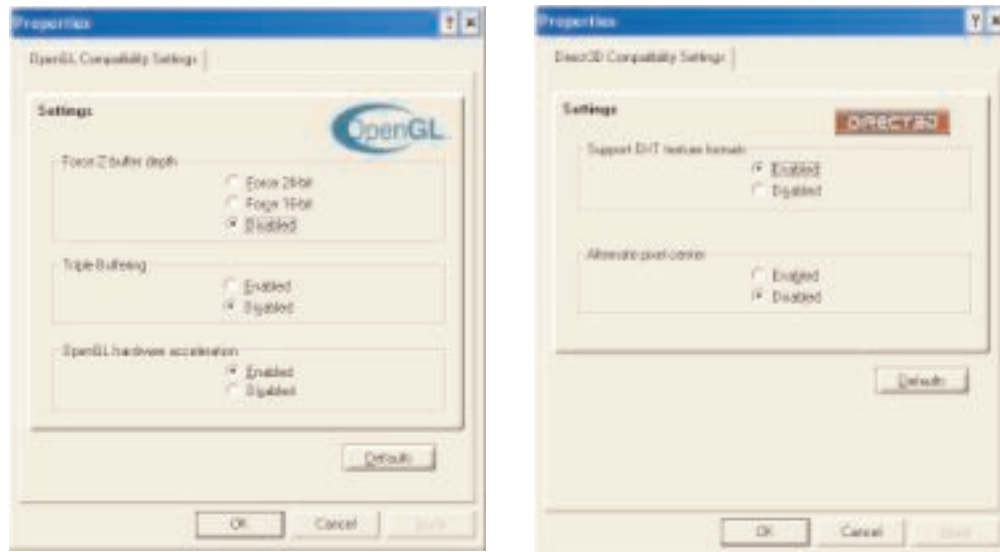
Properties

OpenGL Compatibility Settings

Settings

OpenGL

Force Z buffer depth

Force 24-bit

Force 16-bit

Disabled

Triple Buffering

Enabled

Disabled

OpenGL hardware acceleration

Enabled

Disabled

Defaults

OK

Cancel

Apply

Properties

Direct3D Compatibility Settings

Settings

DIRECT3D

Support DXT texture formats

Enabled

Disabled

Alternate pixel center

Enabled

Disabled

Defaults

OK

Cancel

Apply